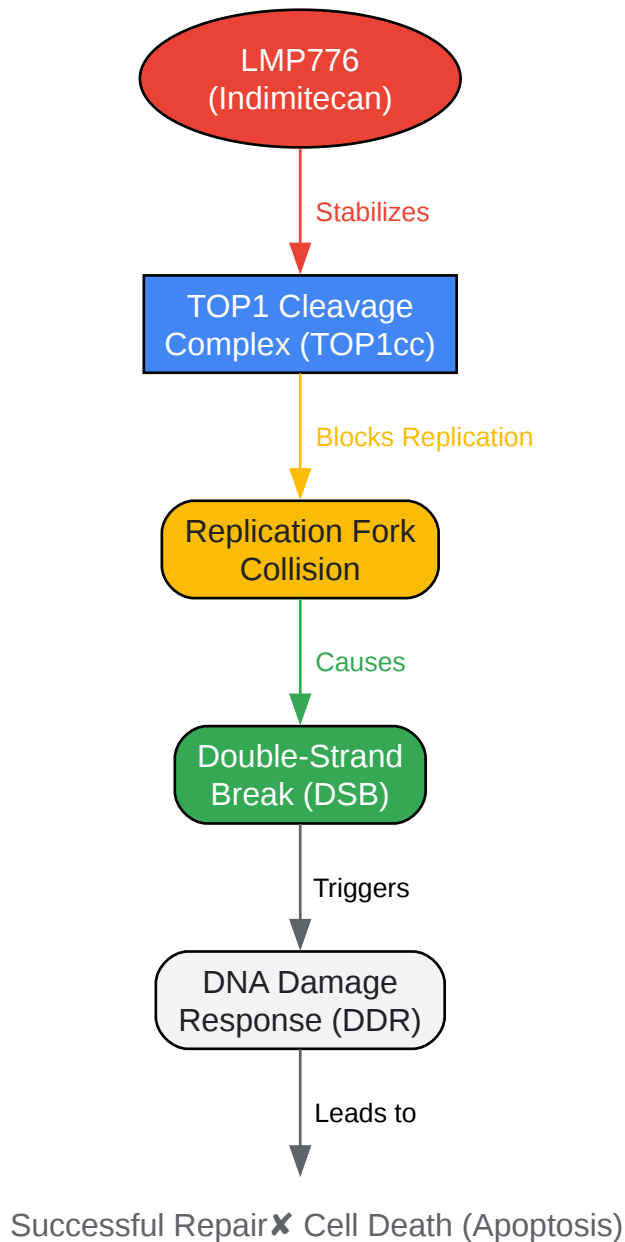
LMP776 (Indimitecan)

Stabilizes

TOP1 Cleavage Complex (TOP1cc)

Blocks Replication

Replication Fork Collision

Causes

Double-Strand Break (DSB)

Triggers

DNA Damage Response (DDR)

Leads to

Successful Repair✘ Cell Death (Apoptosis)